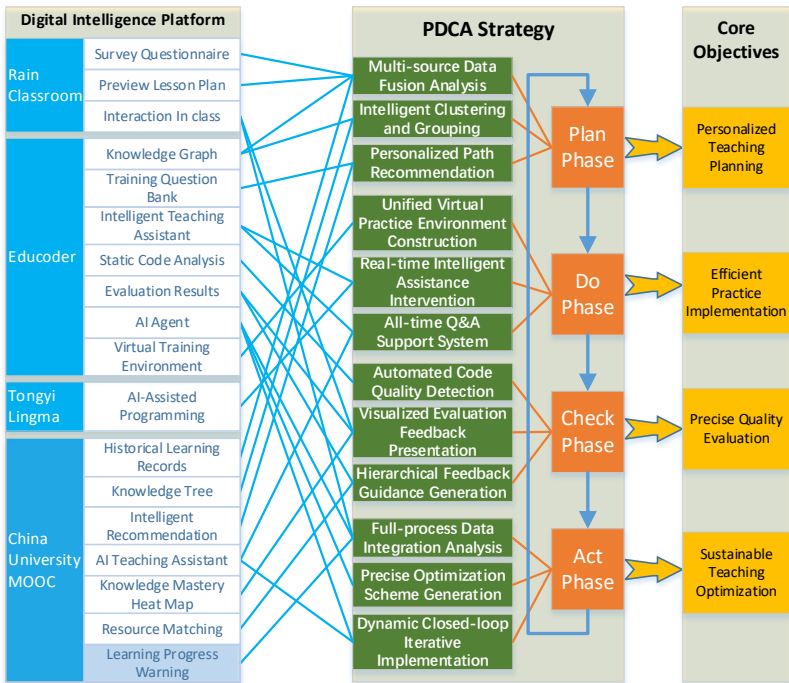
Digital Intelligence Platform

Rain Classroom
Survey Questionnaire
Preview Lesson Plan
Interaction In class

Educoder
Knowledge Graph
Training Question Bank
Intelligent Teaching Assistant
Static Code Analysis
Evaluation Results
AI Agent
Virtual Training Environment

Tongyi Lingma
AI-Assisted Programming

China University MOOC
Historical Learning Records
Knowledge Tree
Intelligent Recommendation
AI Teaching Assistant
Knowledge Mastery Heat Map
Resource Matching
Learning Progress Warning

PDCA Strategy

Multi-source Data Fusion Analysis
Intelligent Clustering and Grouping
Personalized Path Recommendation
Plan Phase

Unified Virtual Practice Environment Construction
Real-time Intelligent Assistance Intervention
All-time Q&A Support System
Do Phase

Automated Code Quality Detection
Visualized Evaluation Feedback Presentation
Hierarchical Feedback Guidance Generation
Check Phase

Full-process Data Integration Analysis
Precise Optimization Scheme Generation
Dynamic Closed-loop Iterative Implementation
Act Phase

Core Objectives

Personalized Teaching Planning
Efficient Practice Implementation
Precise Quality Evaluation
Sustainable Teaching Optimization